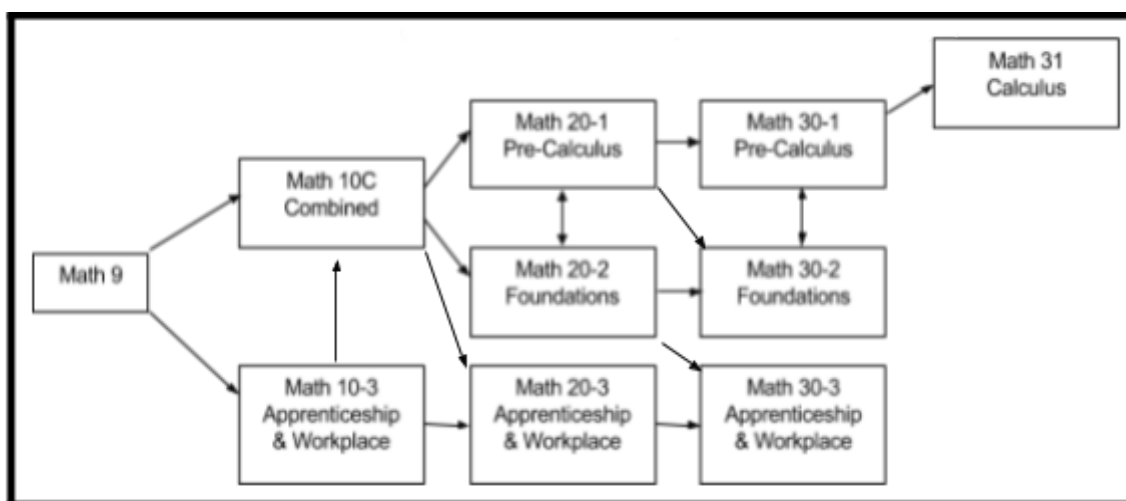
Math 9

Math 10C
Combined

Math 10-3
Apprenticeship
& Workplace

Math 20-1
Pre-Calculus

Math 20-2
Foundations

Math 20-3
Apprenticeship
& Workplace

Math 30-1
Pre-Calculus

Math 30-2
Foundations

Math 30-3
Apprenticeship
& Workplace

Math 31
Calculus